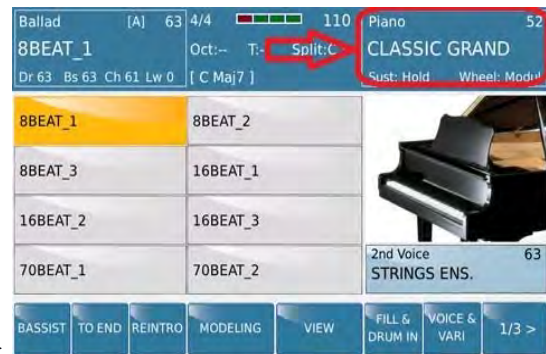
Ballad [A] 63
8BEAT_1
Dr 63 Bs 63 Ch 61 Lw 0

4/4 110
Oct:-- T:- Split:C
[ C Maj7 ]

Piano 52
CLASSIC GRAND
Sust: Hold Wheel: Modul

| 8BEAT_1 | 8BEAT_2 |
|---|---|
| 8BEAT_3 | 16BEAT_1 |
| 16BEAT_2 | 16BEAT_3 |
| 70BEAT_1 | 70BEAT_2 |

2nd Voice 63
STRINGS ENS.

BASSIST
TO END
REINTRO
MODELING
VIEW
FILL & DRUM IN
VOICE & VARI
1/3 >
.